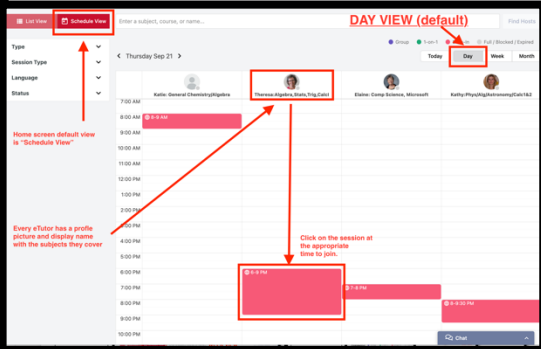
List View
Schedule View
Enter a subject, course, or name...
Find Hosts

DAY VIEW (default)

Type
Session Type
Language
Status

Thursday Sep 21

Group
1-on-1
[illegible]
Full / Blocked / Expired

Today
Day
Week
Month

Katie: General-Chemistry|Algebra
Theresa:Algebra,Stats,Trig,Calc I
Elaine: Comp Science, Microsoft
Kathy:Phys|Alg|Astronomy|Calc1&2

7:00 AM
8:00 AM
9:00 AM
10:00 AM
11:00 AM
12:00 PM
1:00 PM
2:00 PM
3:00 PM
4:00 PM
5:00 PM
6:00 PM
7:00 PM
8:00 PM
9:00 PM
10:00 PM

8-9 AM
6-8 PM
7-8 PM
8-9:30 PM

Home screen default view is "Schedule View"

Every eTutor has a profile picture and display name with the subjects they cover

Click on the session at the appropriate time to join.

Chat